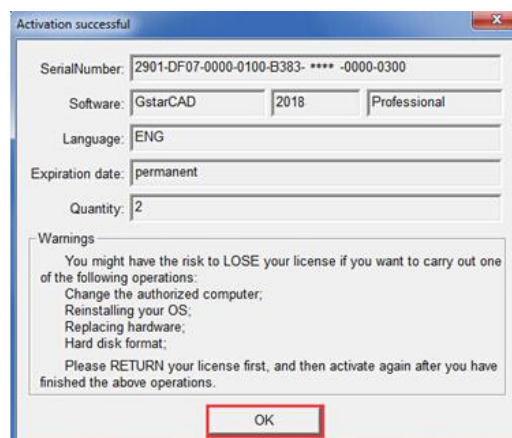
Activation successful

SerialNumber: 2901-DF07-0000-0100-B383- **** -0000-0300

Software: GstarCAD 2018 Professional

Language: ENG

Expiration date: permanent

Quantity: 2

Warnings

You might have the risk to LOSE your license if you want to carry out one of the following operations:
Change the authorized computer;
Reinstalling your OS;
Replacing hardware;
Hard disk format;

Please RETURN your license first, and then activate again after you have finished the above operations.

OK